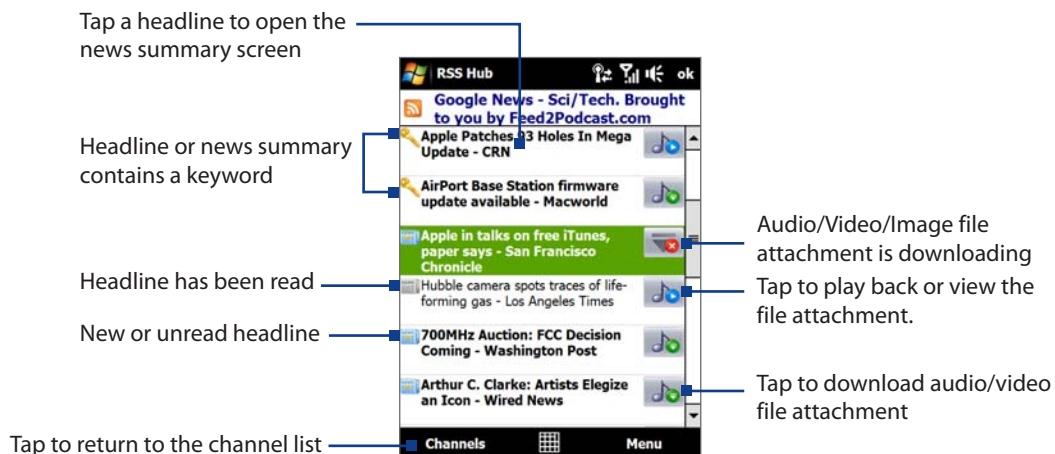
Tap a headline to open the news summary screen

Headline or news summary contains a keyword

Headline has been read

New or unread headline

Tap to return to the channel list

RSS Hub

ok

Google News - Sci/Tech. Brought to you by Feed2Podcast.com

Apple Patches 93 Holes In Mega Update - CRN

AirPort Base Station firmware update available - Macworld

Apple in talks on free iTunes, paper says - San Francisco Chronicle

Hubble camera spots traces of life-forming gas - Los Angeles Times

700MHz Auction: FCC Decision Coming - Washington Post

Arthur C. Clarke: Artists Elegize an Icon - Wired News

Channels

Menu

Audio/Video/Image file attachment is downloading

Tap to play back or view the file attachment.

Tap to download audio/video file attachment